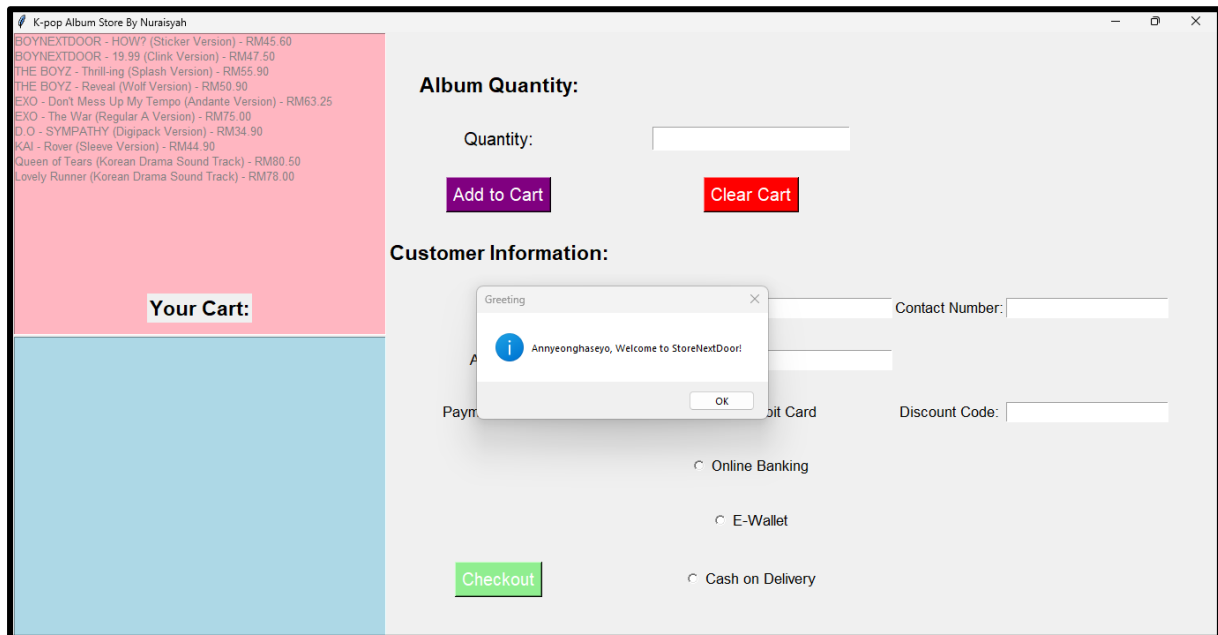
K-pop Album Store By Nuraisyah

BOYNEXTDOOR - HOW? (Sticker Version) - RM45.60
BOYNEXTDOOR - 19.99 (Clink Version) - RM47.50
THE BOYZ - Thrill-ing (Splash Version) - RM55.90
THE BOYZ - Reveal (Wolf Version) - RM50.90
EXO - Don't Mess Up My Tempo (Andante Version) - RM63.25
EXO - The War (Regular A Version) - RM75.00
D.O - SYMPATHY (Digipack Version) - RM34.90
KAI - Rover (Sleeve Version) - RM44.90
Queen of Tears (Korean Drama Sound Track) - RM80.50
Lovely Runner (Korean Drama Sound Track) - RM78.00

Your Cart:

Album Quantity:

Quantity:

Add to Cart

Clear Cart

Customer Information:

Contact Number:

A

Paym

bit Card

Discount Code:

Online Banking

E-Wallet

Checkout

Cash on Delivery

Greeting

Annyeonghaseyo, Welcome to StoreNextDoor!

OK